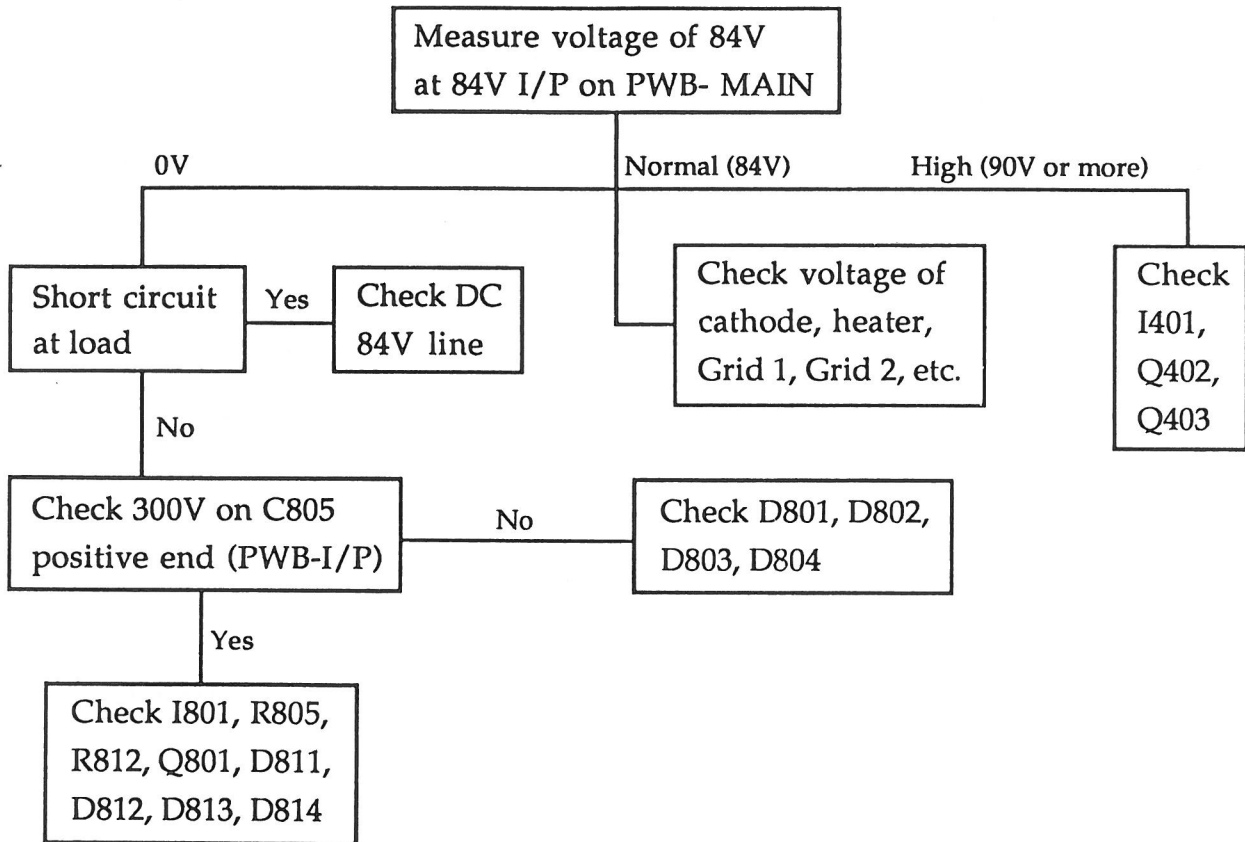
Measure voltage of 84V at 84V I/P on PWB- MAIN

0V

Normal (84V)

High (90V or more)

Short circuit at load

Yes

Check DC 84V line

Check voltage of cathode, heater, Grid 1, Grid 2, etc.

Check I401, Q402, Q403

No

Check 300V on C805 positive end (PWB-I/P)

No

Check D801, D802, D803, D804

Yes

Check I801, R805, R812, Q801, D811, D812, D813, D814